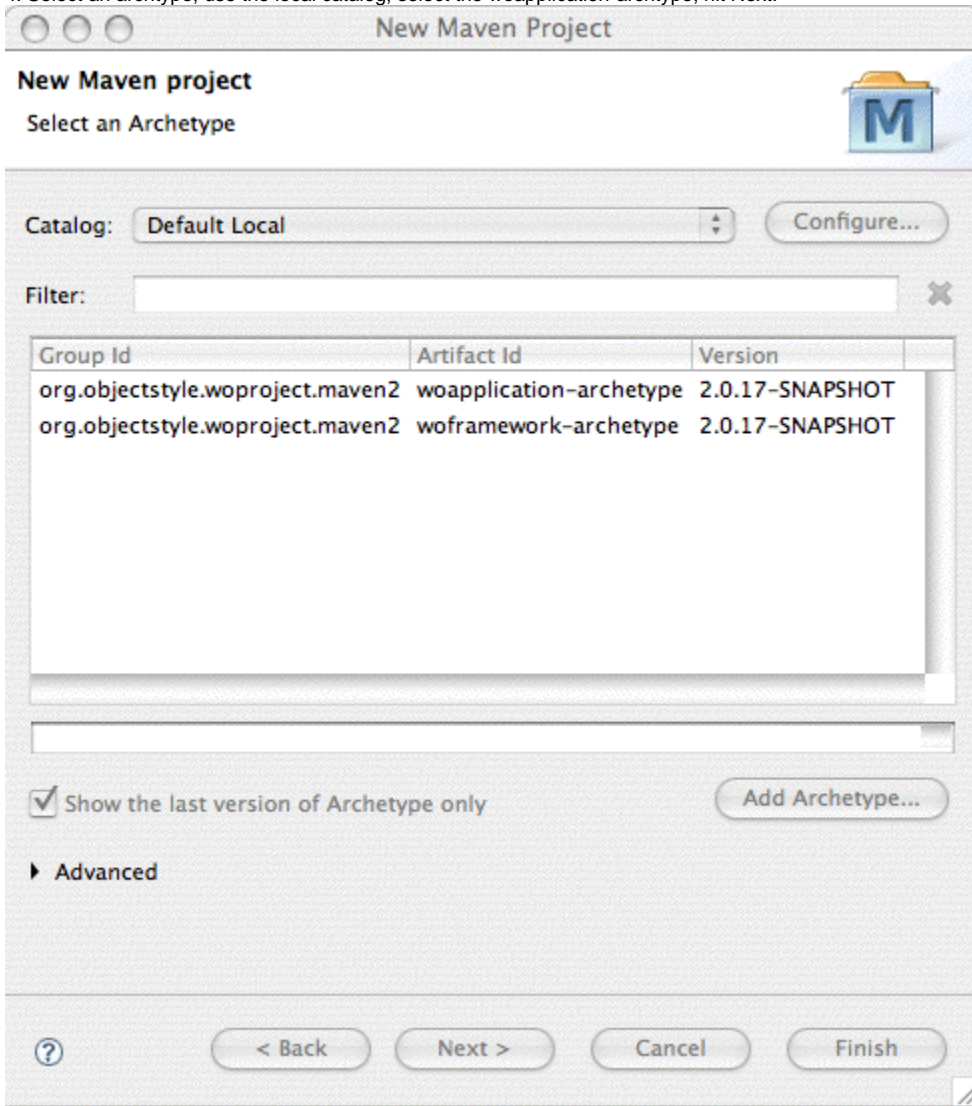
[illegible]

New Maven Project

New Maven project

Select an Archetype

M

Catalog: Default Local

Configure...

Filter:

| Group Id | Artifact Id | Version |
|---|---|---|
| org.objectstyle.woproject.maven2 | woapplication-archetype | 2.0.17-SNAPSHOT |
| org.objectstyle.woproject.maven2 | woframework-archetype | 2.0.17-SNAPSHOT |

Show the last version of Archetype only

Add Archetype...

Advanced

?

< Back

Next >

Cancel

Finish